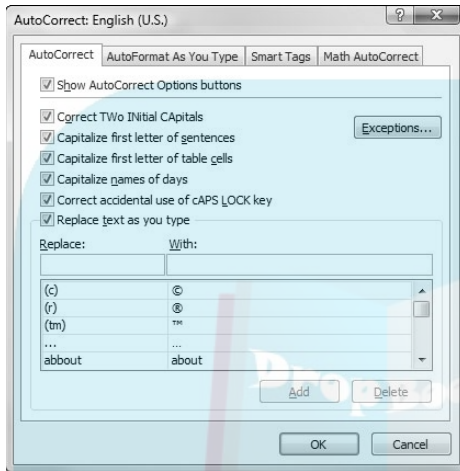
AutoCorrect: English (U.S.)

AutoCorrect | AutoFormat As You Type | Smart Tags | Math AutoCorrect

Show AutoCorrect Options buttons

Correct TWo INitial CApitals
Capitalize first letter of sentences
Capitalize first letter of table cells
Capitalize names of days
Correct accidental use of cAPS LOCK key
Replace text as you type

Exceptions...

| Replace: | With: |
|---|---|
| (c) | © |
| (r) | ® |
| (tm) | ™ |
| ... | … |
| abbout | about |

Add
Delete

OK
Cancel